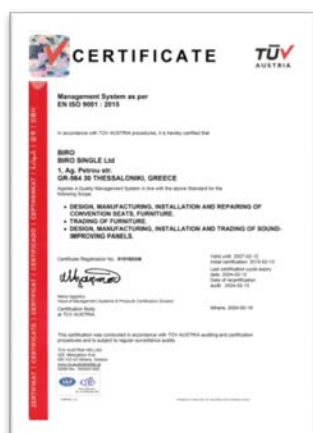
CERTIFICATE

TÜV AUSTRIA

Management System as per
EN ISO 9001 : 2015

In accordance with TÜV AUSTRIA procedures, it is hereby certified that

BIRO
BIRO SINGLE Ltd
1, Ag. Petrou str.
GR-564 30 THESSALONIKI, GREECE

Applies a Quality Management System in line with the above Standard for the following Scope

• DESIGN, MANUFACTURING, INSTALLATION AND REPAIRING OF CONVENTION SEATS, FURNITURE.
• TRADING OF FURNITURE.
• DESIGN, MANUFACTURING, INSTALLATION AND TRADING OF SOUND-IMPROVING PANELS.

Certificate Registration No: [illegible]

Valid until: 2027-02-12
Initial certification: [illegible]
Last certification cycle expiry date: 2024-02-12
Date of recertification audit: 2024-02-15

Certification Body at TÜV AUSTRIA

Athens, 2024-02-16

This certification was conducted in accordance with TÜV AUSTRIA auditing and certification procedures and is subject to regular surveillance audits.

TÜV AUSTRIA HELLAS
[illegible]
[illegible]

CERTIFICAT | CERTIFICADO | CERTIFICATE | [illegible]